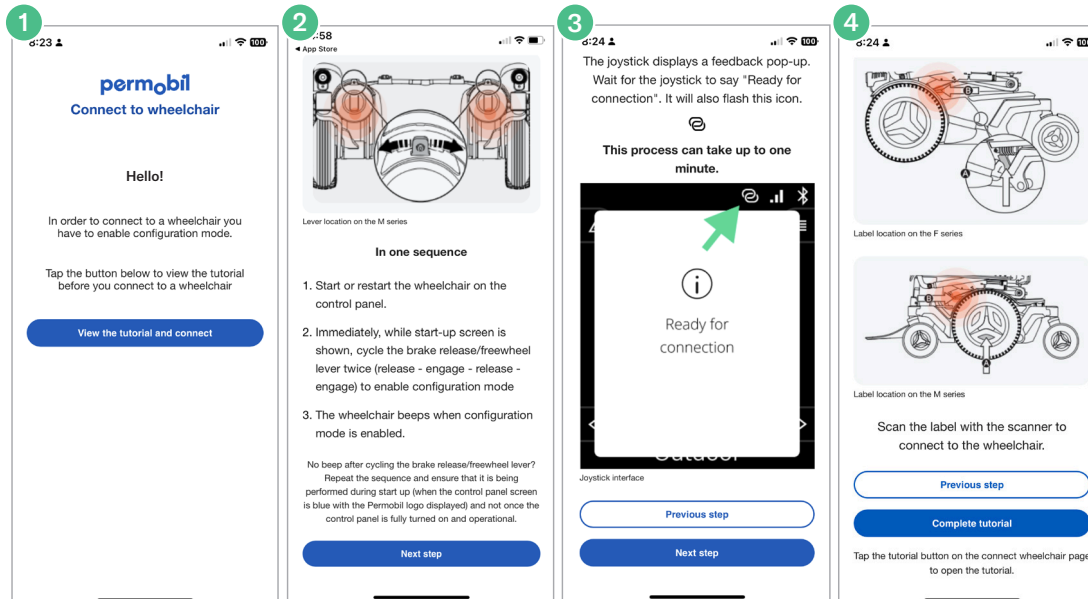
1

8:23

100

permobil

Connect to wheelchair

Hello!

In order to connect to a wheelchair you have to enable configuration mode.

Tap the button below to view the tutorial before you connect to a wheelchair

View the tutorial and connect

2

:58

◂ App Store

Lever location on the M series

In one sequence

1. Start or restart the wheelchair on the control panel.

2. Immediately, while start-up screen is shown, cycle the brake release/freewheel lever twice (release - engage - release - engage) to enable configuration mode

3. The wheelchair beeps when configuration mode is enabled.

No beep after cycling the brake release/freewheel lever? Repeat the sequence and ensure that it is being performed during start up (when the control panel screen is blue with the Permobil logo displayed) and not once the control panel is fully turned on and operational.

Next step

3

8:24

100

The joystick displays a feedback pop-up. Wait for the joystick to say "Ready for connection". It will also flash this icon.

This process can take up to one minute.

Ready for connection

Outdoor

Joystick interface

Previous step

Next step

4

8:24

Label location on the F series

Label location on the M series

Scan the label with the scanner to connect to the wheelchair.

Previous step

Complete tutorial

Tap the tutorial button on the connect wheelchair page to open the tutorial.